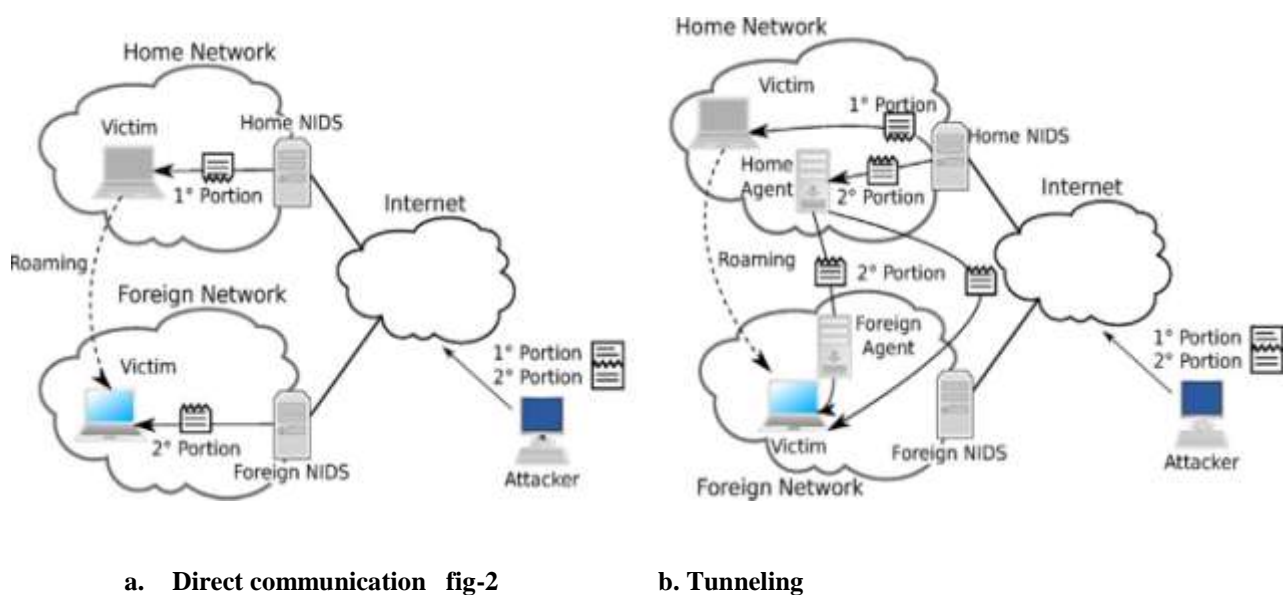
Home Network

Victim

Home NIDS

1° Portion

Internet

Roaming

Foreign Network

Victim

1° Portion
2° Portion

2° Portion

Foreign NIDS

Attacker

Home Network

Victim

1° Portion

Home NIDS

Home Agent

2° Portion

Internet

Roaming

2° Portion

Foreign Agent

1° Portion
2° Portion

Victim

Foreign NIDS

Attacker

Foreign Network

a. Direct communication fig-2

b. Tunneling